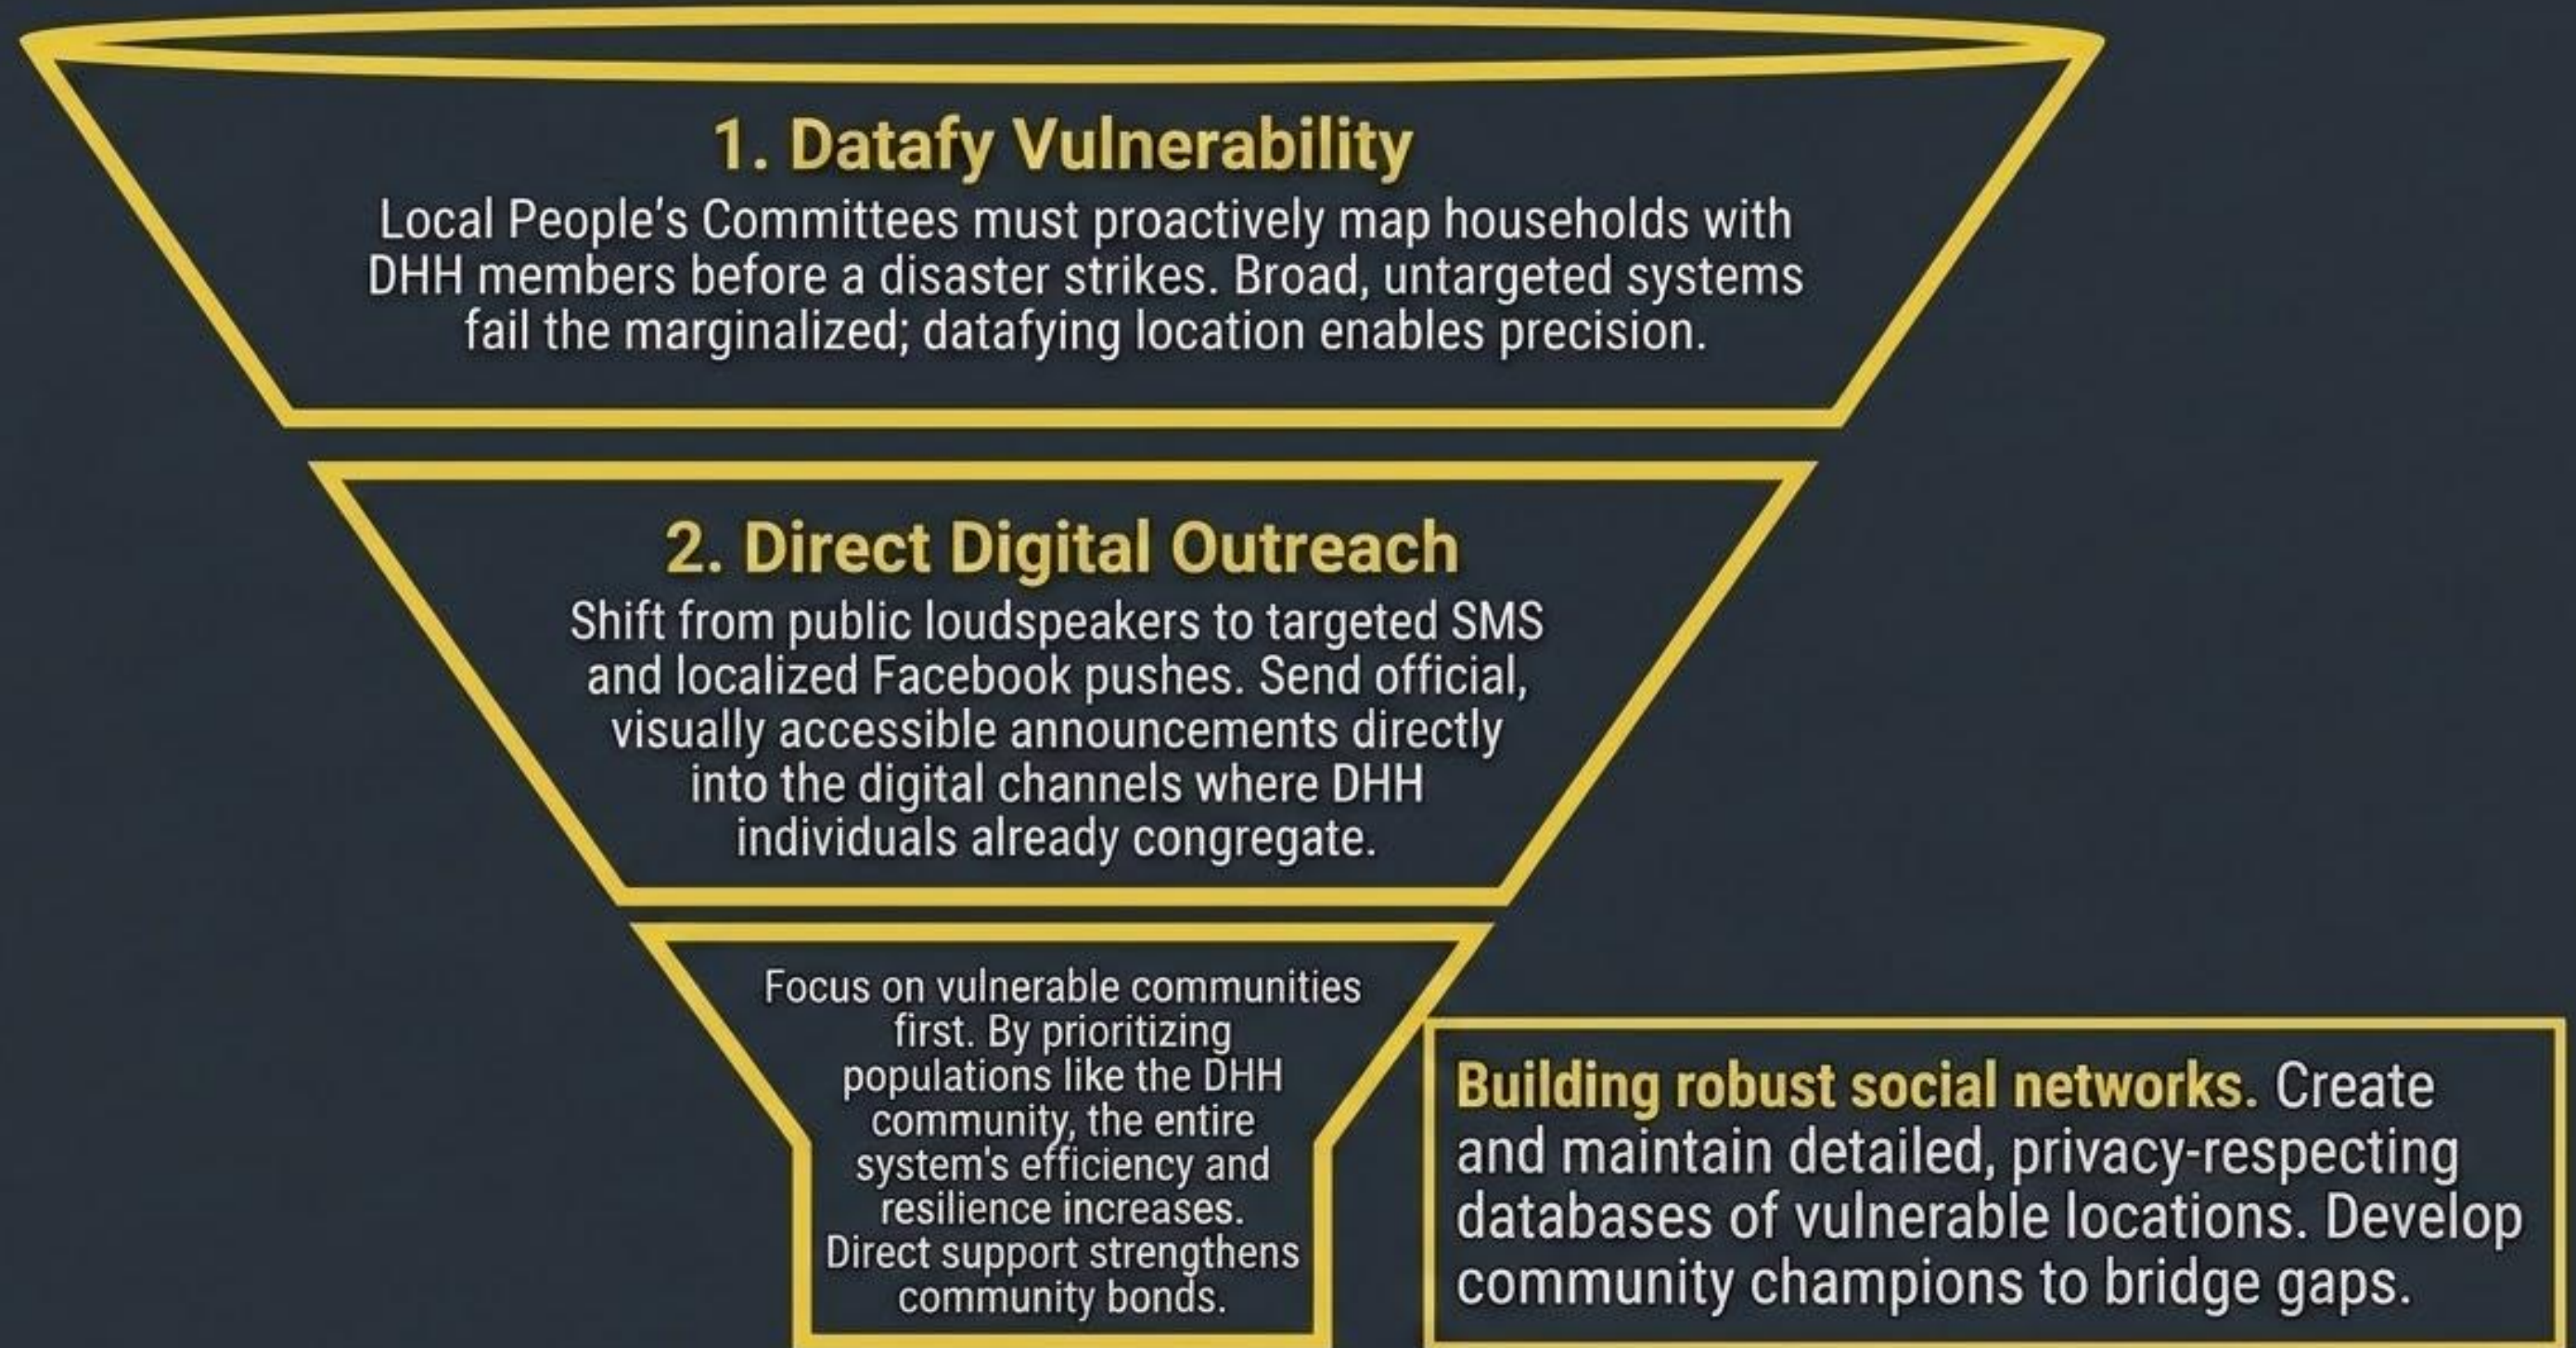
1. Datafy Vulnerability

Local People's Committees must proactively map households with DHH members before a disaster strikes. Broad, untargeted systems fail the marginalized; datafying location enables precision.

2. Direct Digital Outreach

Shift from public loudspeakers to targeted SMS and localized Facebook pushes. Send official, visually accessible announcements directly into the digital channels where DHH individuals already congregate.

Focus on vulnerable communities first. By prioritizing populations like the DHH community, the entire system's efficiency and resilience increases. Direct support strengthens community bonds.

Building robust social networks. Create and maintain detailed, privacy-respecting databases of vulnerable locations. Develop community champions to bridge gaps.